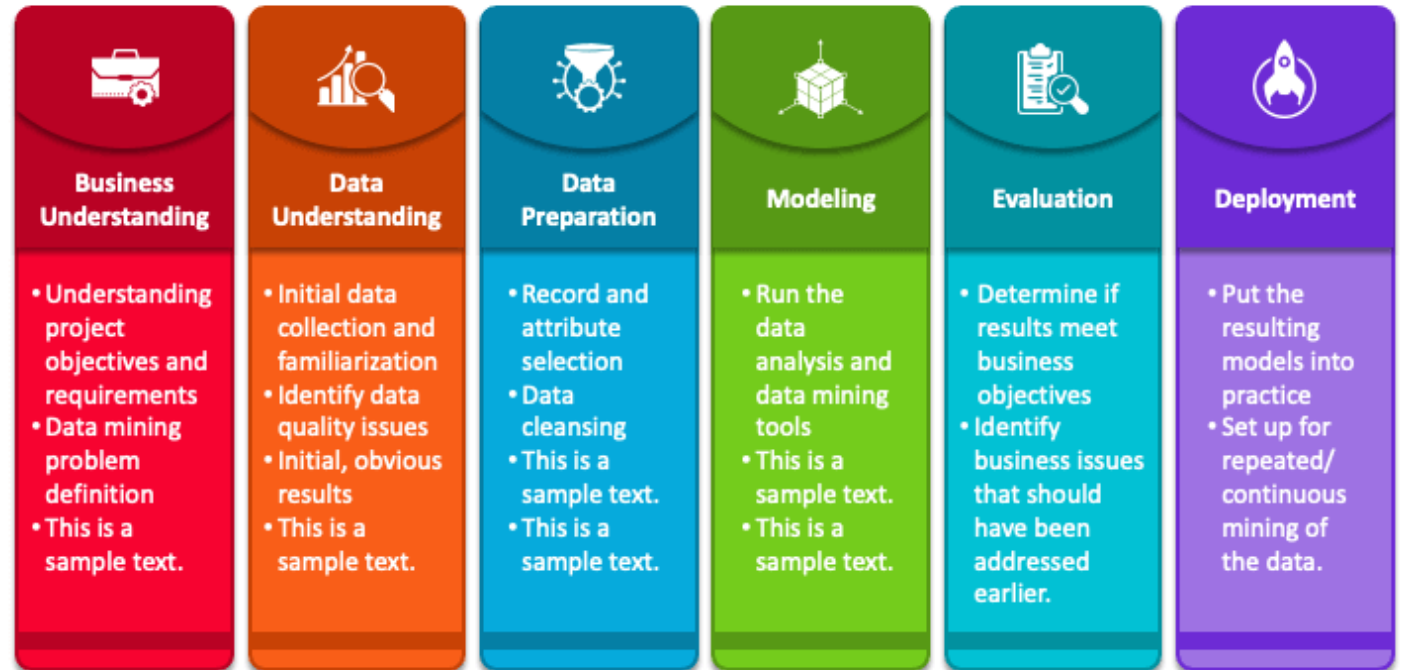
Business Understanding

• Understanding project objectives and requirements
• Data mining problem definition
• This is a sample text.

Data Understanding

• Initial data collection and familiarization
• Identify data quality issues
• Initial, obvious results
• This is a sample text.

Data Preparation

• Record and attribute selection
• Data cleansing
• This is a sample text.
• This is a sample text.

Modeling

• Run the data analysis and data mining tools
• This is a sample text.
• This is a sample text.

Evaluation

• Determine if results meet business objectives
• Identify business issues that should have been addressed earlier.

Deployment

• Put the resulting models into practice
• Set up for repeated/ continuous mining of the data.